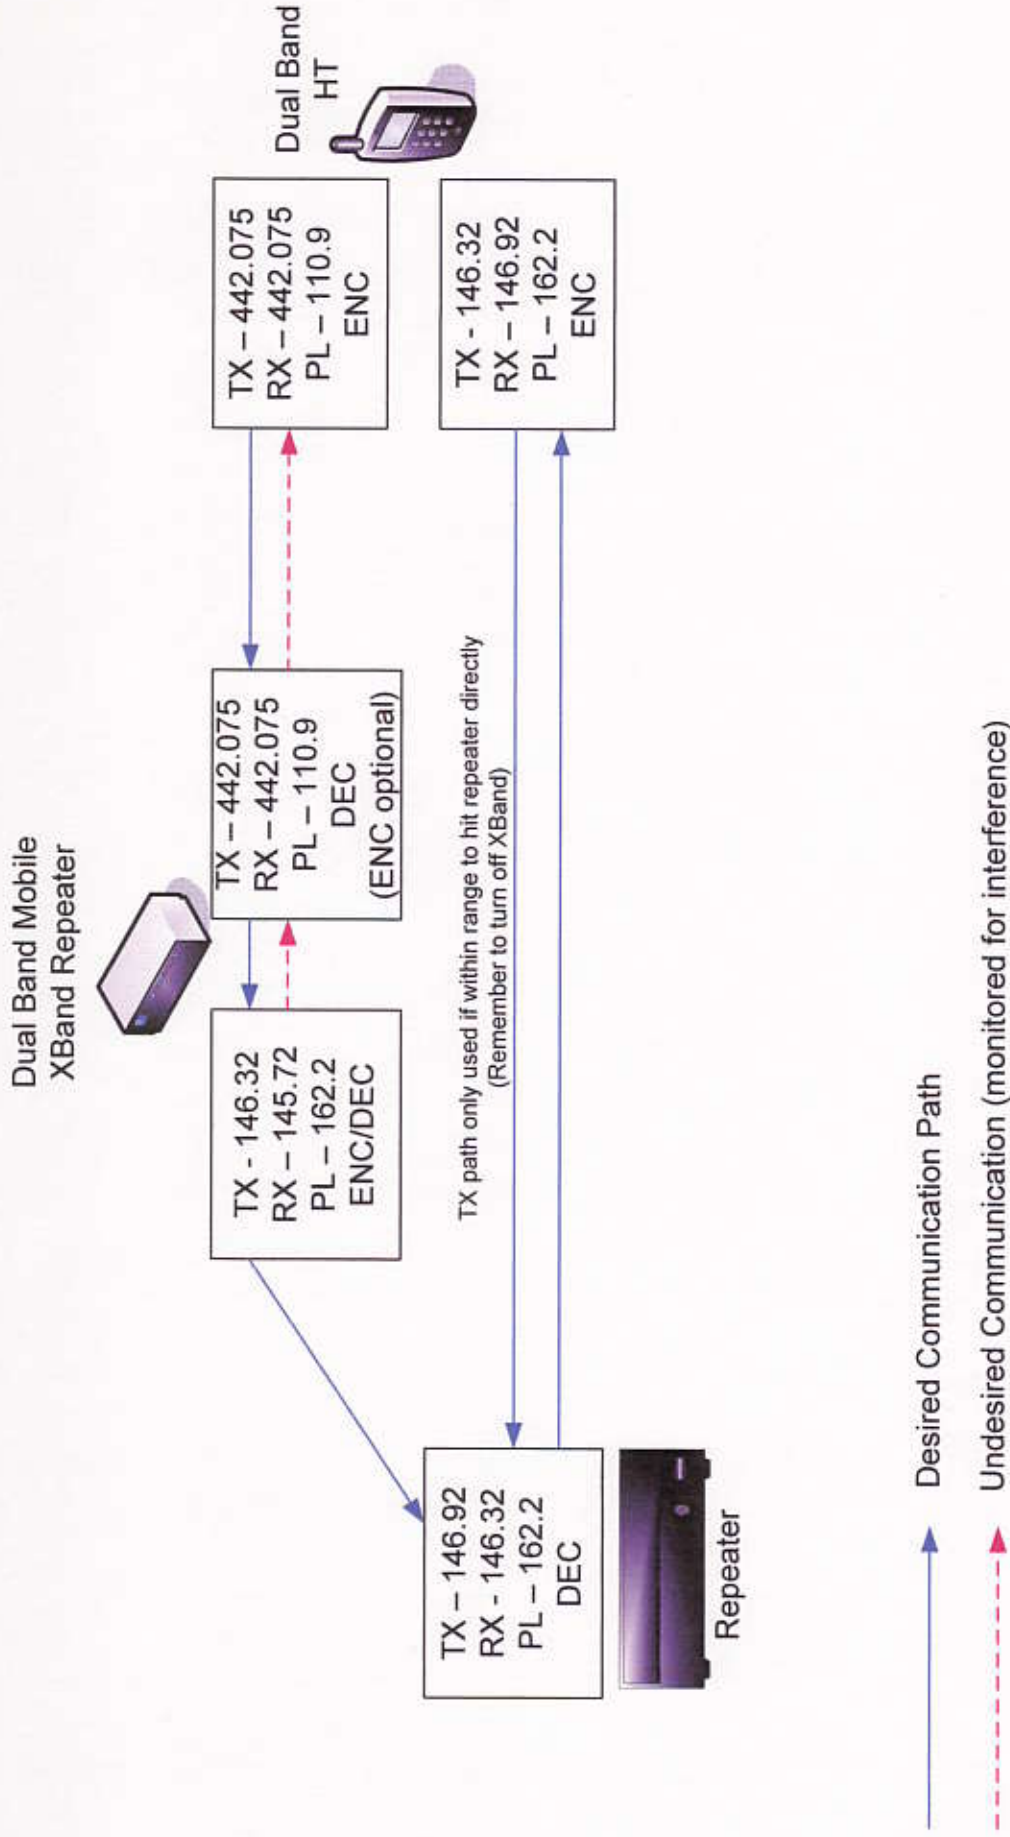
Dual Band HT

TX – 442.075
RX – 442.075
PL – 110.9
ENC

TX - 146.32
RX – 146.92
PL – 162.2
ENC

Dual Band Mobile
XBand Repeater

TX – 442.075
RX – 442.075
PL – 110.9
DEC
(ENC optional)

TX - 146.32
RX – 145.72
PL – 162.2
ENC/DEC

TX path only used if within range to hit repeater directly
(Remember to turn off XBand)

TX – 146.92
RX - 146.32
PL – 162.2
DEC

Repeater

Desired Communication Path

Undesired Communication (monitored for interference)